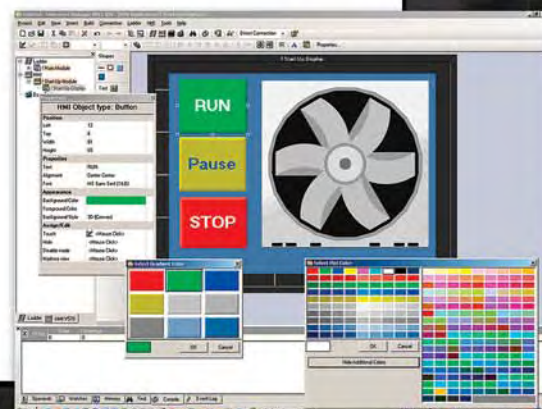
Project Edit View Insert Build Connection Ladder HMI Tools Help

Direct Connection

Properties...

Ladder

Main Module

Start Up Module

Start Up Display

Text

HMI Object type: Button

Position

Left

Top

Width

Height

Properties

Text

RUN

Alignment

Center Center

Font

Appearance

Background Color

Foreground Color

Background Style

Action/Link

Touch

<Mouse Click>

Hide

<Mouse Click>

Disable mode

<Mouse Click>

1 Start Up Display

RUN

Pause

STOP

Select Gradient Color

OK

Cancel

Select Flat Color

OK

Cancel

Hide Additional Colors

Ladder

User VDI

Ready

Watches

Memory

Find

Compile

Event Log